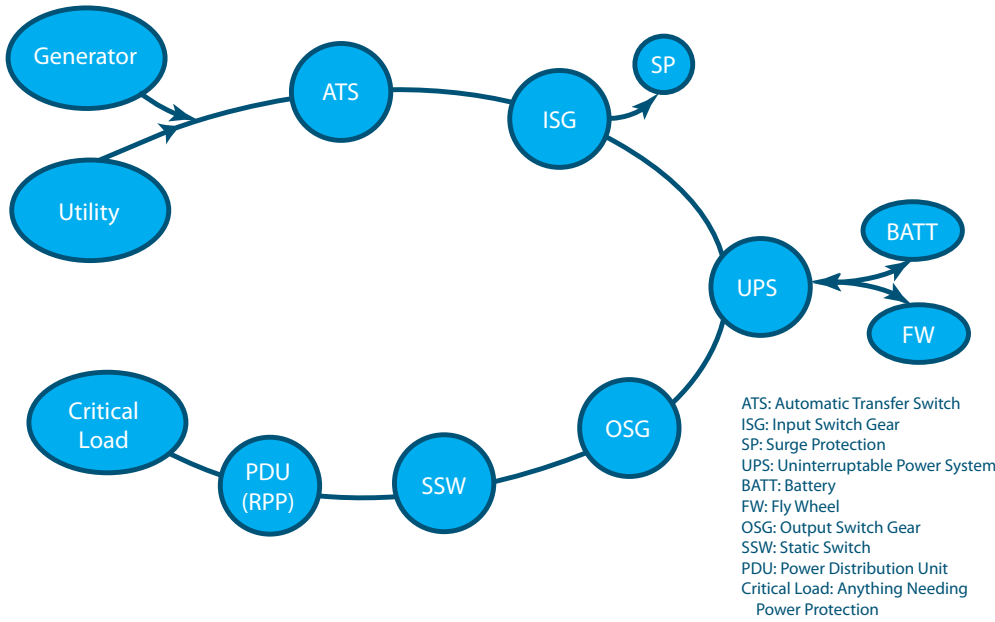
Generator

Utility

ATS

ISG

SP

UPS

BATT

FW

OSG

SSW

PDU (RPP)

Critical Load

ATS: Automatic Transfer Switch
ISG: Input Switch Gear
SP: Surge Protection
UPS: Uninterruptable Power System
BATT: Battery
FW: Fly Wheel
OSG: Output Switch Gear
SSW: Static Switch
PDU: Power Distribution Unit
Critical Load: Anything Needing Power Protection